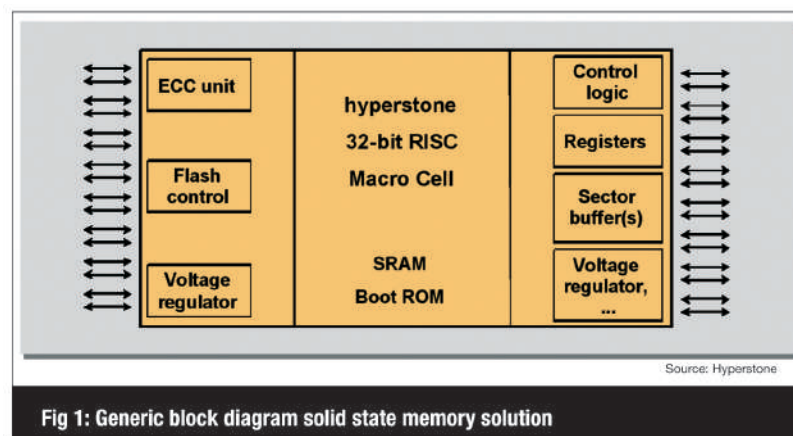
ECC unit

Flash control

Voltage regulator

hyperstone
32-bit RISC
Macro Cell

SRAM
Boot ROM

Control logic

Registers

Sector buffer(s)

Voltage regulator, ...

Source: Hyperstone

Fig 1: Generic block diagram solid state memory solution